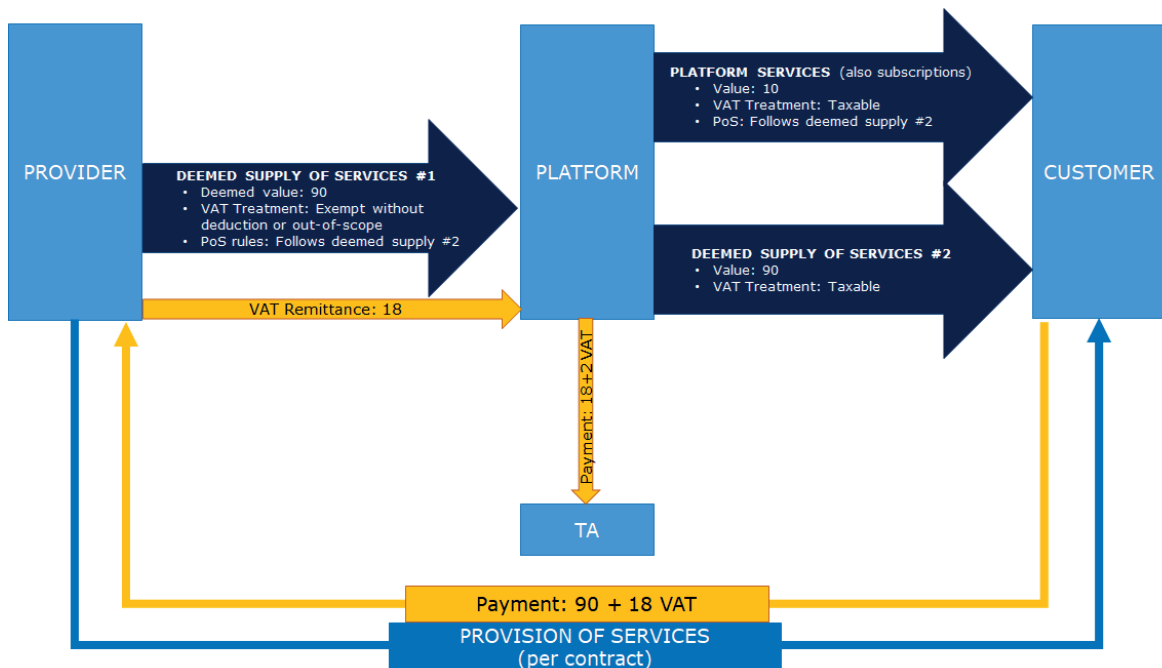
PROVIDER

DEEMED SUPPLY OF SERVICES #1
• Deemed value: 90
• VAT Treatment: Exempt without deduction or out-of-scope
• PoS rules: Follows deemed supply #2

VAT Remittance: 18

PLATFORM

PLATFORM SERVICES (also subscriptions)
• Value: 10
• VAT Treatment: Taxable
• PoS: Follows deemed supply #2

DEEMED SUPPLY OF SERVICES #2
• Value: 90
• VAT Treatment: Taxable

CUSTOMER

Payment: 18+2 VAT

TA

Payment: 90 + 18 VAT

PROVISION OF SERVICES (per contract)